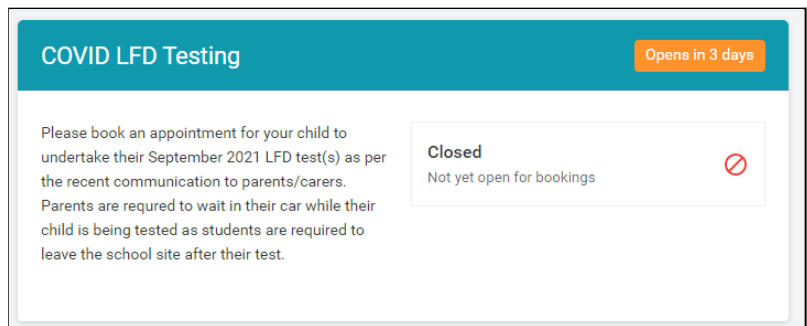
COVID LFD Testing

Opens in 3 days

Please book an appointment for your child to undertake their September 2021 LFD test(s) as per the recent communication to parents/carers. Parents are requred to wait in their car while their child is being tested as students are required to leave the school site after their test.

Closed
Not yet open for bookings